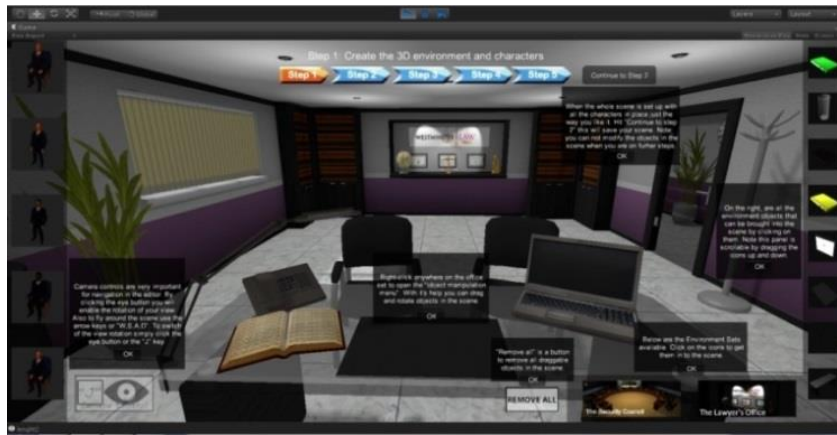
Step 1: Create the 3D environment and characters

Step 1

Step 2

Step 3

Step 4

Step 5

Continue to Step 2

When the whole scene is set up with all the characters in place just the way you like it. Hit "Continue to step 2" this will save your scene. Note you can not modify the objects in the scene when you are on further steps.
OK

On the right, are all the environment objects that can be brought into the scene by clicking on them. Note this panel is scrollable by dragging the icons up and down.
OK

Camera controls are very important for navigation in the editor. By clicking the eye button you can enable the rotation of your view. Also to fly around the scene use the arrow keys or "W.S.A.D". To switch of the view rotation simply click the eye button or the "J" key.
OK

Right-click anywhere on the office set to open the "object manipulation menu". With its help you can drag and rotate objects in the scene.
OK

"Remove all" is a button to remove all draggable objects in the scene.
OK

Below are the Environment Sets available. Click on the icons to get them in to the scene.
OK

REMOVE ALL

The Security Council

The Lawyer's Office